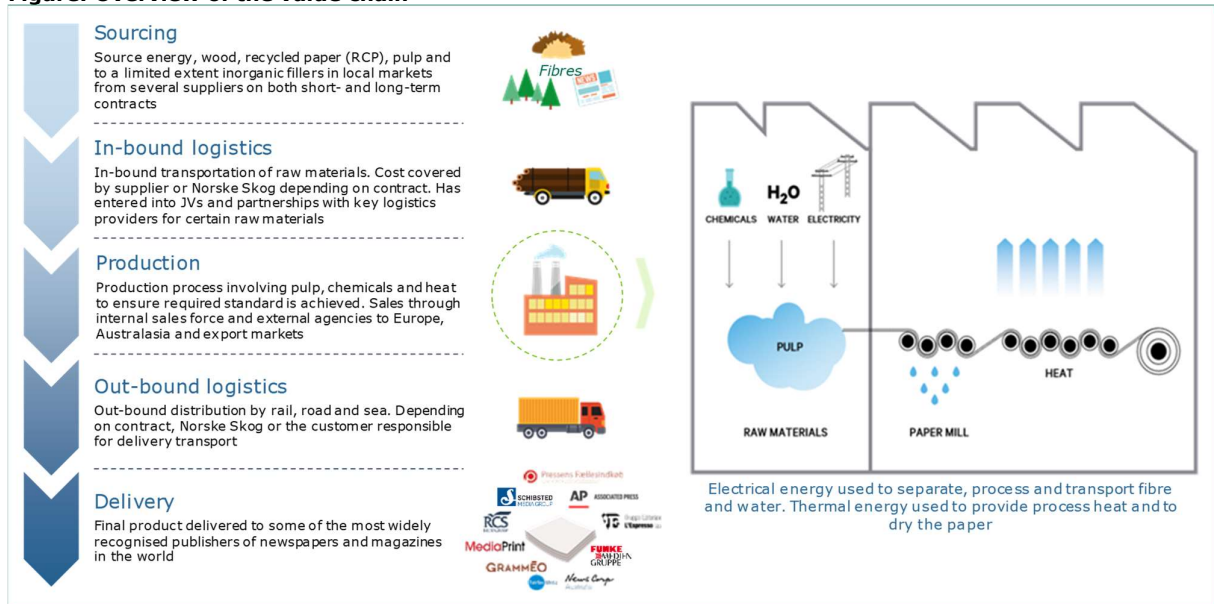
Figure: overview of the value chain

Sourcing

Source energy, wood, recycled paper (RCP), pulp and to a limited extent inorganic fillers in local markets from several suppliers on both short- and long-term contracts

Fibres

NEWS

In-bound logistics

In-bound transportation of raw materials. Cost covered by supplier or Norske Skog depending on contract. Has entered into JVs and partnerships with key logistics providers for certain raw materials

Production

Production process involving pulp, chemicals and heat to ensure required standard is achieved. Sales through internal sales force and external agencies to Europe, Australasia and export markets

Out-bound logistics

Out-bound distribution by rail, road and sea. Depending on contract, Norske Skog or the customer responsible for delivery transport

Delivery

Final product delivered to some of the most widely recognised publishers of newspapers and magazines in the world

Pressens Fællesindkøb

SCHIBSTED MEDIA GROUP

AP ASSOCIATED PRESS

RCS

Gruppo Editoriale L'Espresso

MediaPrint

FUNKE MEDIEN GRUPPE

GRAMMEO

News Corp Australia

CHEMICALS WATER ELECTRICITY

$H_2O$

PULP

RAW MATERIALS

PAPER MILL

HEAT

Electrical energy used to separate, process and transport fibre and water. Thermal energy used to provide process heat and to dry the paper